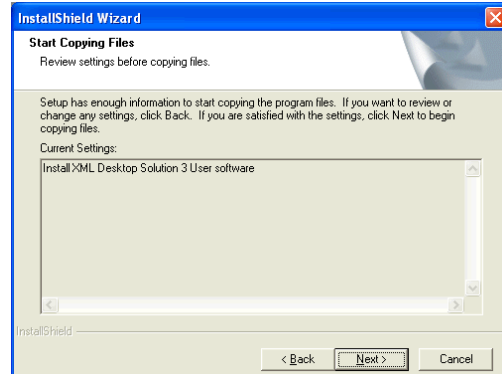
InstallShield Wizard

Start Copying Files

Review settings before copying files.

Setup has enough information to start copying the program files. If you want to review or change any settings, click Back. If you are satisfied with the settings, click Next to begin copying files.

Current Settings:

Install XML Desktop Solution 3 User software

InstallShield

< Back

Next >

Cancel